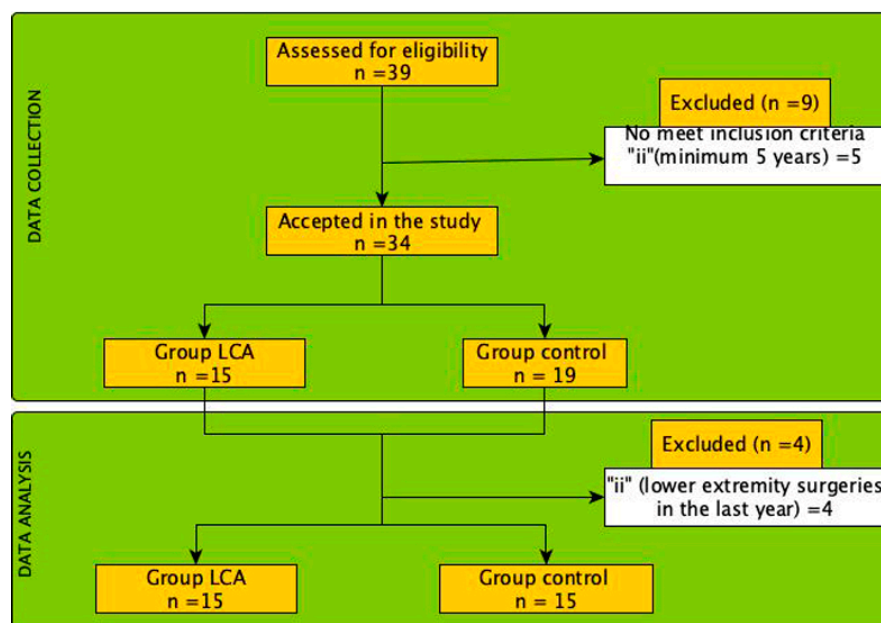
DATA COLLECTION

Assessed for eligibility
n =39

Excluded (n =9)

No meet inclusion criteria
"ii"(minimum 5 years) =5

Accepted in the study
n =34

Group LCA
n =15

Group control
n = 19

DATA ANALYSIS

Excluded (n =4)

"ii" (lower extremity surgeries
in the last year) =4

Group LCA
n =15

Group control
n = 15